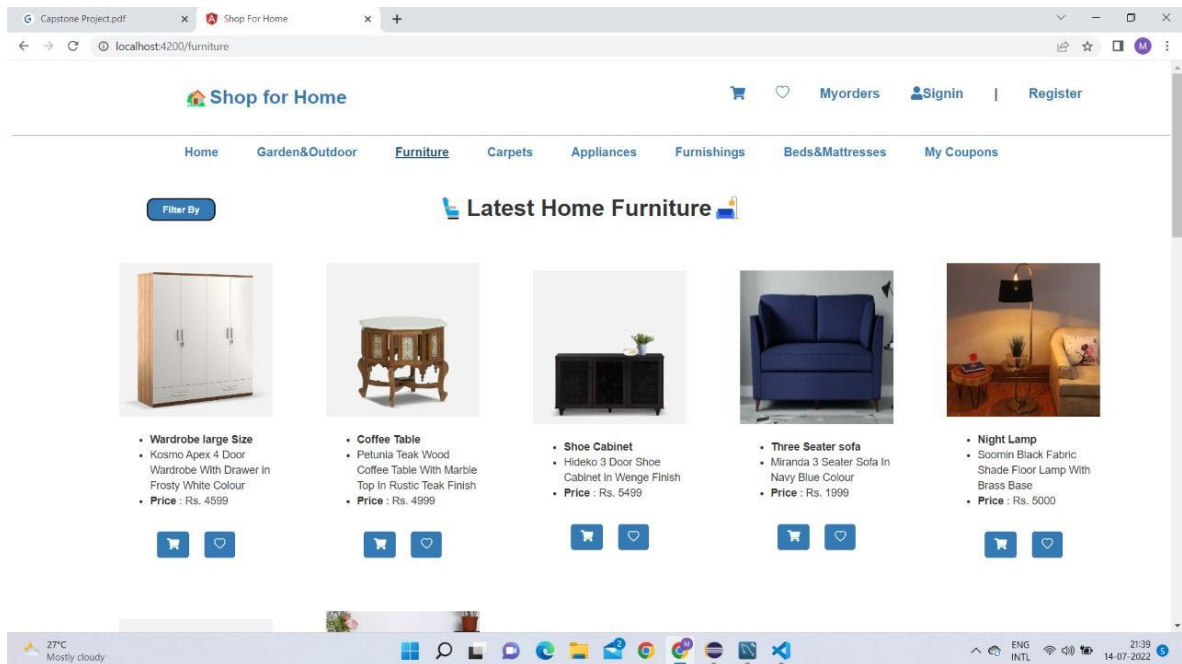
Capstone Project.pdf
Shop For Home
localhost:4200/furniture
M

Shop for Home

Myorders Signin | Register

Home Garden&Outdoor Furniture Carpets Appliances Furnishings Beds&Mattresses My Coupons

Filter By

Latest Home Furniture

- **Wardrobe large Size**
- Kosmo Apex 4 Door Wardrobe With Drawer In Frosty White Colour
- **Price** : Rs. 4599

- **Coffee Table**
- Petunia Teak Wood Coffee Table With Marble Top In Rustic Teak Finish
- **Price** : Rs. 4999

- **Shoe Cabinet**
- Hideko 3 Door Shoe Cabinet In Wenge Finish
- **Price** : Rs. 5499

- **Three Seater sofa**
- Miranda 3 Seater Sofa In Navy Blue Colour
- **Price** : Rs. 1999

- **Night Lamp**
- Soomin Black Fabric Shade Floor Lamp With Brass Base
- **Price** : Rs. 5000

27°C
Mostly cloudy
ENG
INTL
21:39
14-07-2022